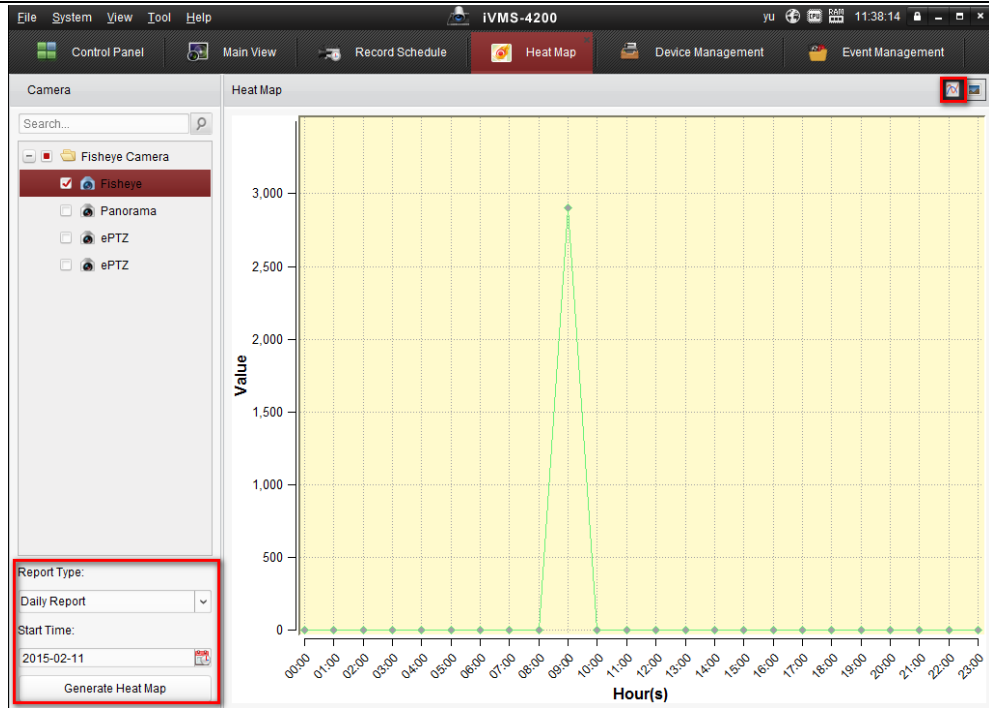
File System View Tool Help
iVMS-4200
yu 11:38:14

Control Panel
Main View
Record Schedule
Heat Map
Device Management
Event Management

Camera
Search...
Fisheye Camera
Fisheye
Panorama
ePTZ
ePTZ

Report Type:
Daily Report
Start Time:
2015-02-11
Generate Heat Map

Heat Map

Value
3,000
2,500
2,000
1,500
1,000
500
0

00:00 01:00 02:00 03:00 04:00 05:00 06:00 07:00 08:00 09:00 10:00 11:00 12:00 13:00 14:00 15:00 16:00 17:00 18:00 19:00 20:00 21:00 22:00 23:00
Hour(s)